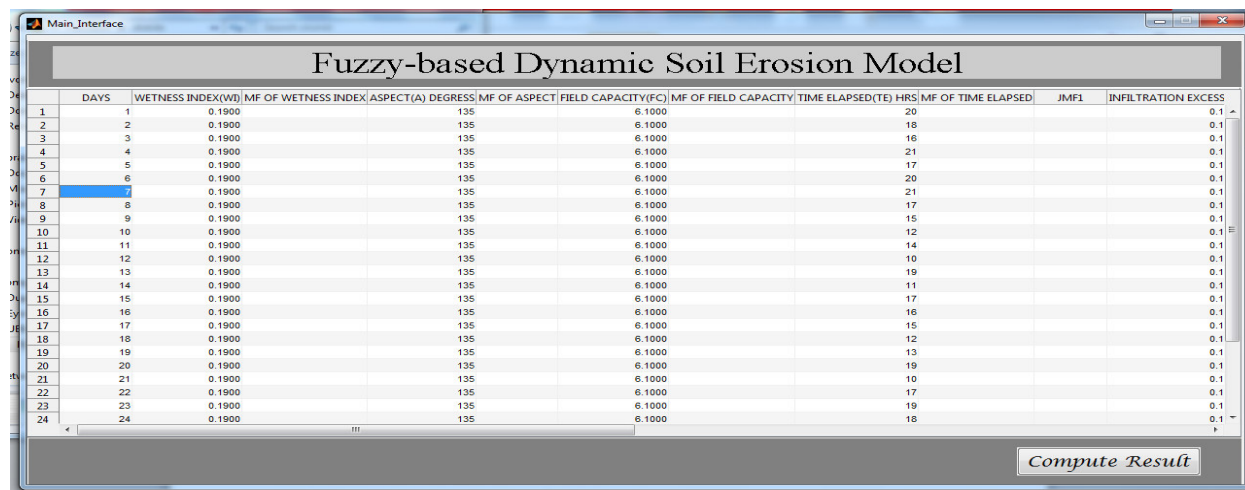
Main_Interface

Fuzzy-based Dynamic Soil Erosion Model

| | DAYS | WETNESS INDEX(WI) | MF OF WETNESS INDEX | ASPECT(A) DEGRESS | MF OF ASPECT | FIELD CAPACITY(FC) | MF OF FIELD CAPACITY | TIME ELAPSED(TE) HRS | MF OF TIME ELAPSED | JMF1 | INFILTRATION EXCESS |
|---|---|---|---|---|---|---|---|---|---|---|---|
| 1 | 1 | 0.1900 | | 135 | | 6.1000 | | 20 | | | 0.1 |
| 2 | 2 | 0.1900 | | 135 | | 6.1000 | | 18 | | | 0.1 |
| 3 | 3 | 0.1900 | | 135 | | 6.1000 | | 16 | | | 0.1 |
| 4 | 4 | 0.1900 | | 135 | | 6.1000 | | 21 | | | 0.1 |
| 5 | 5 | 0.1900 | | 135 | | 6.1000 | | 17 | | | 0.1 |
| 6 | 6 | 0.1900 | | 135 | | 6.1000 | | 20 | | | 0.1 |
| 7 | 7 | 0.1900 | | 135 | | 6.1000 | | 21 | | | 0.1 |
| 8 | 8 | 0.1900 | | 135 | | 6.1000 | | 17 | | | 0.1 |
| 9 | 9 | 0.1900 | | 135 | | 6.1000 | | 15 | | | 0.1 |
| 10 | 10 | 0.1900 | | 135 | | 6.1000 | | 12 | | | 0.1 |
| 11 | 11 | 0.1900 | | 135 | | 6.1000 | | 14 | | | 0.1 |
| 12 | 12 | 0.1900 | | 135 | | 6.1000 | | 10 | | | 0.1 |
| 13 | 13 | 0.1900 | | 135 | | 6.1000 | | 19 | | | 0.1 |
| 14 | 14 | 0.1900 | | 135 | | 6.1000 | | 11 | | | 0.1 |
| 15 | 15 | 0.1900 | | 135 | | 6.1000 | | 17 | | | 0.1 |
| 16 | 16 | 0.1900 | | 135 | | 6.1000 | | 16 | | | 0.1 |
| 17 | 17 | 0.1900 | | 135 | | 6.1000 | | 15 | | | 0.1 |
| 18 | 18 | 0.1900 | | 135 | | 6.1000 | | 12 | | | 0.1 |
| 19 | 19 | 0.1900 | | 135 | | 6.1000 | | 13 | | | 0.1 |
| 20 | 20 | 0.1900 | | 135 | | 6.1000 | | 19 | | | 0.1 |
| 21 | 21 | 0.1900 | | 135 | | 6.1000 | | 10 | | | 0.1 |
| 22 | 22 | 0.1900 | | 135 | | 6.1000 | | 17 | | | 0.1 |
| 23 | 23 | 0.1900 | | 135 | | 6.1000 | | 19 | | | 0.1 |
| 24 | 24 | 0.1900 | | 135 | | 6.1000 | | 18 | | | 0.1 |

Compute Result